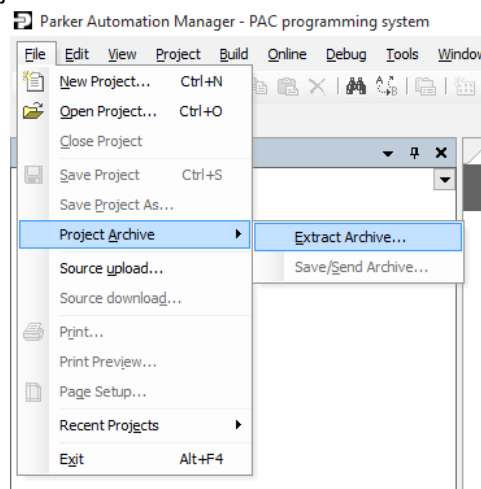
Parker Automation Manager - PAC programming system

File Edit View Project Build Online Debug Tools Windo

New Project... Ctrl+N
Open Project... Ctrl+O
Close Project
Save Project Ctrl+S
Save Project As...
Project Archive
Extract Archive...
Save/Send Archive...
Source upload...
Source download...
Print...
Print Preview...
Page Setup...
Recent Projects
Exit Alt+F4